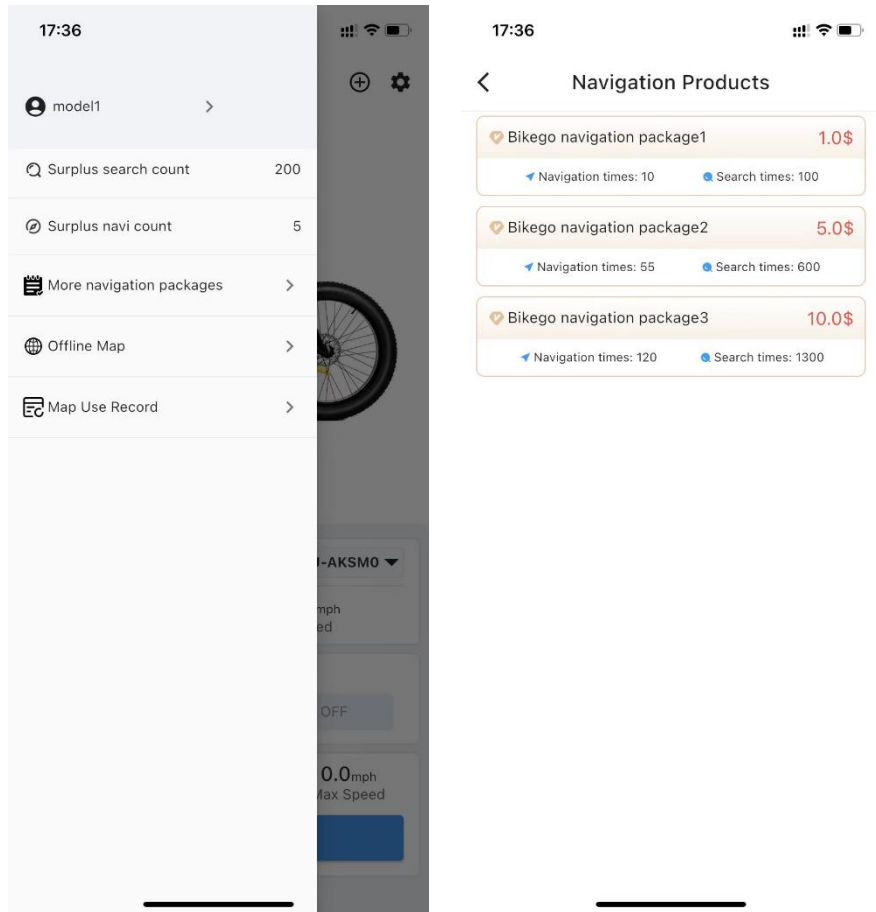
17:36

model1 >

Surplus search count 200

Surplus navi count 5

More navigation packages >

Offline Map >

Map Use Record >

-AKSM0

mph
ed

OFF

0.0mph
Max Speed

17:36

< Navigation Products

Bikego navigation package1 1.0$
Navigation times: 10 Search times: 100

Bikego navigation package2 5.0$
Navigation times: 55 Search times: 600

Bikego navigation package3 10.0$
Navigation times: 120 Search times: 1300